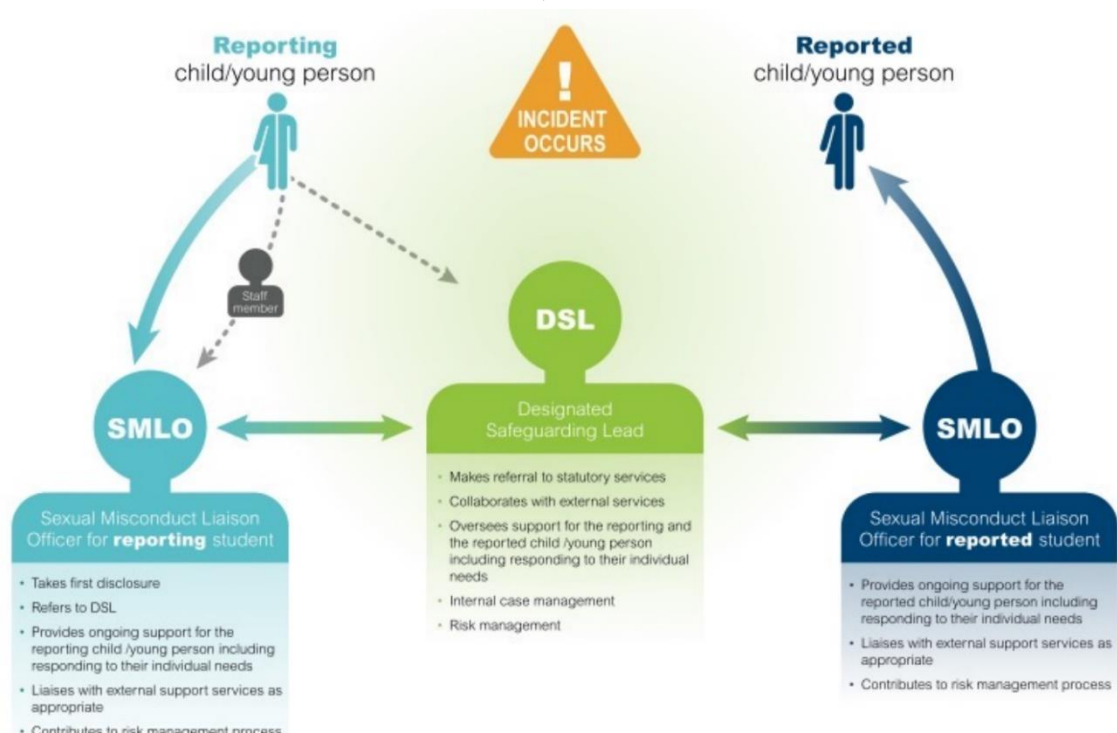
Reporting
child/young person

INCIDENT OCCURS

Reported
child/young person

Staff member

DSL

Designated Safeguarding Lead

- Makes referral to statutory services
- Collaborates with external services
- Oversees support for the reporting and the reported child /young person including responding to their individual needs
- Internal case management
- Risk management

SMLO

Sexual Misconduct Liaison Officer for **reporting** student

- Takes first disclosure
- Refers to DSL
- Provides ongoing support for the reporting child /young person including responding to their individual needs
- Liaises with external support services as appropriate
- Contributes to risk management process

SMLO

Sexual Misconduct Liaison Officer for **reported** student

- Provides ongoing support for the reported child/young person including responding to their individual needs
- Liaises with external support services as appropriate
- Contributes to risk management process